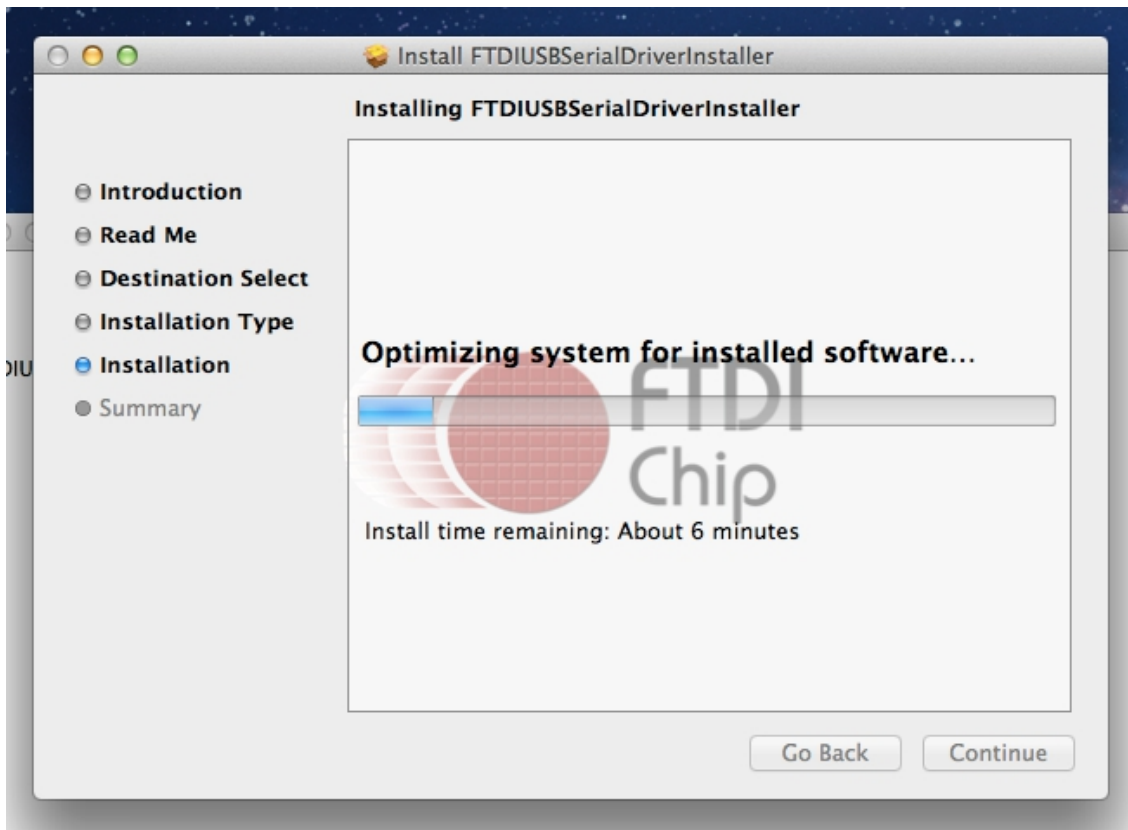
Install FTDIUSBSerialDriverInstaller

Installing FTDIUSBSerialDriverInstaller

Introduction
Read Me
Destination Select
Installation Type
Installation
Summary

DIU

Optimizing system for installed software...

FTDI
Chip

Install time remaining: About 6 minutes

Go Back
Continue